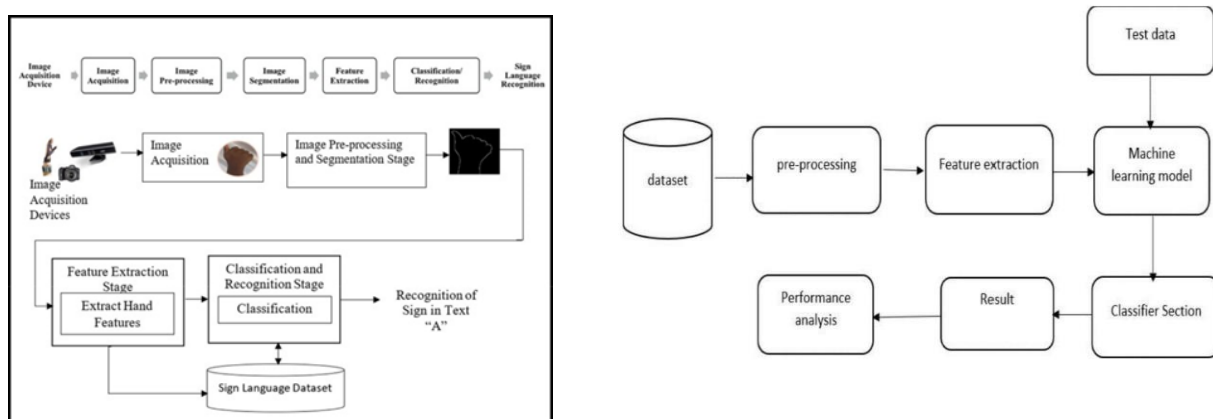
Image Acquisition Device

Image Acquisition

Image Pre-processing

Image Segmentation

Feature Extraction

Classification/ Recognition

Sign Language Recognition

Image Acquisition Devices

Image Acquisition

Image Pre-processing and Segmentation Stage

Feature Extraction Stage

Extract Hand Features

Classification and Recognition Stage

Classification

Recognition of Sign in Text "A"

Sign Language Dataset

Test data

dataset

pre-processing

Feature extraction

Machine learning model

Performance analysis

Result

Classifier Section